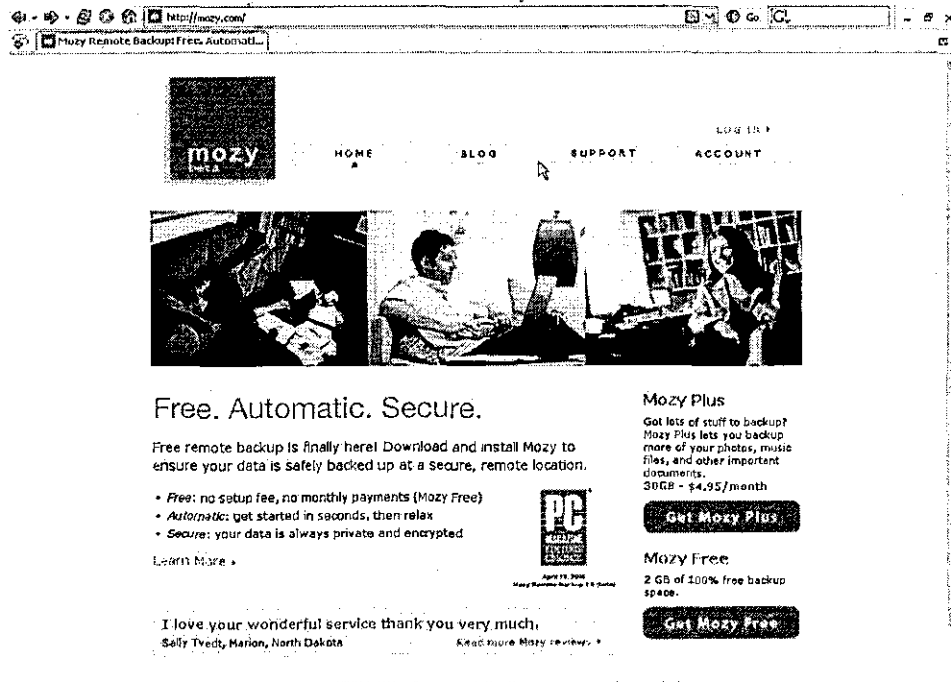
http://mozy.com/

Go G.

Mozy Remote Backup! Free. Automati...

mozy
beta

LOG IN ›

HOME

BLOG

SUPPORT

ACCOUNT

Free. Automatic. Secure.

Free remote backup is finally here! Download and install Mozy to ensure your data is safely backed up at a secure, remote location.

• *Free*: no setup fee, no monthly payments (Mozy Free)
• *Automatic*: get started in seconds, then relax
• *Secure*: your data is always private and encrypted

Learn More ›

PC MAGAZINE EDITORS' CHOICE

April 19, 2006
Mozy Remote Backup 1.0 (beta)

I love your wonderful service thank you very much.
Sally Tvedt, Marion, North Dakota

Read more Mozy reviews ›

Mozy Plus

Got lots of stuff to backup? Mozy Plus lets you backup more of your photos, music files, and other important documents.
30GB - $4.95/month

Get Mozy Plus

Mozy Free

2 GB of 100% free backup space.

Get Mozy Free